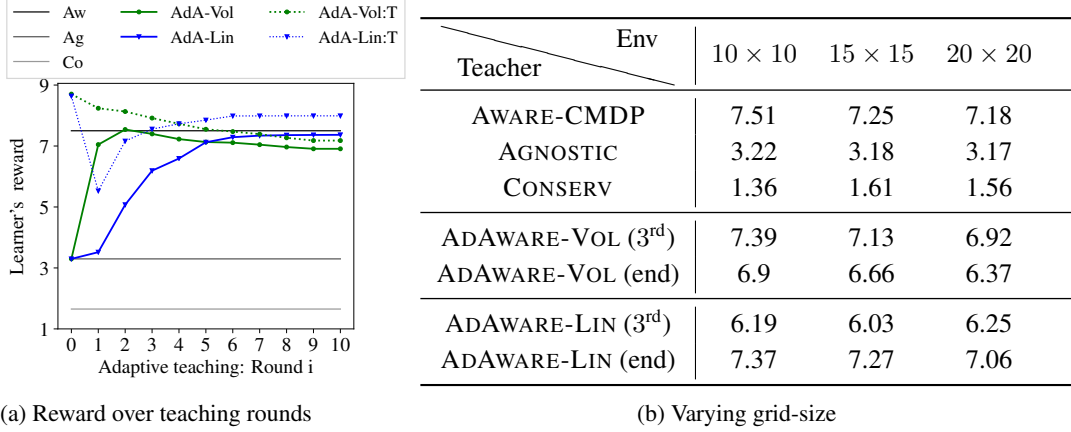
Aw
Ag
Co
AdA-Vol
AdA-Lin
AdA-Vol:T
AdA-Lin:T

Learner's reward

9
7
5
3
1

0 1 2 3 4 5 6 7 8 9 10
Adaptive teaching: Round i

(a) Reward over teaching rounds

| Teacher \ Env | $10 \times 10$ | $15 \times 15$ | $20 \times 20$ |
|---|---|---|---|
| AWARE-CMDP | 7.51 | 7.25 | 7.18 |
| AGNOSTIC | 3.22 | 3.18 | 3.17 |
| CONSERV | 1.36 | 1.61 | 1.56 |
| ADAWARE-VOL ($3^{rd}$) | 7.39 | 7.13 | 6.92 |
| ADAWARE-VOL (end) | 6.9 | 6.66 | 6.37 |
| ADAWARE-LIN ($3^{rd}$) | 6.19 | 6.03 | 6.25 |
| ADAWARE-LIN (end) | 7.37 | 7.27 | 7.06 |

(b) Varying grid-size